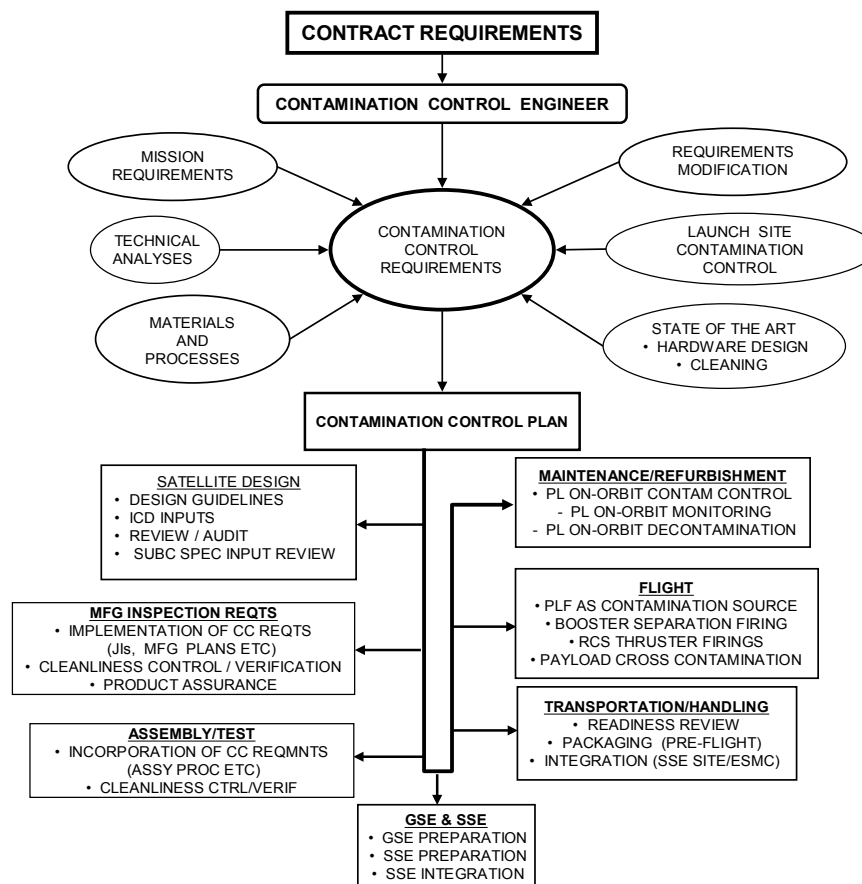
CONTRACT REQUIREMENTS

CONTAMINATION CONTROL ENGINEER

MISSION REQUIREMENTS

REQUIREMENTS MODIFICATION

TECHNICAL ANALYSES

CONTAMINATION CONTROL REQUIREMENTS

LAUNCH SITE CONTAMINATION CONTROL

MATERIALS AND PROCESSES

STATE OF THE ART
• HARDWARE DESIGN
• CLEANING

CONTAMINATION CONTROL PLAN

SATELLITE DESIGN
• DESIGN GUIDELINES
• ICD INPUTS
• REVIEW / AUDIT
• SUBC SPEC INPUT REVIEW

MAINTENANCE/REFURBISHMENT
• PL ON-ORBIT CONTAM CONTROL
- PL ON-ORBIT MONITORING
- PL ON-ORBIT DECONTAMINATION

FLIGHT
• PLF AS CONTAMINATION SOURCE
• BOOSTER SEPARATION FIRING
• RCS THRUSTER FIRINGS
• PAYLOAD CROSS CONTAMINATION

MFG INSPECTION REQTS
• IMPLEMENTATION OF CC REQTS (JIs, MFG PLANS ETC)
• CLEANLINESS CONTROL / VERIFICATION
• PRODUCT ASSURANCE

TRANSPORTATION/HANDLING
• READINESS REVIEW
• PACKAGING (PRE-FLIGHT)
• INTEGRATION (SSE SITE/ESMC)

ASSEMBLY/TEST
• INCORPORATION OF CC REQMNTS (ASSY PROC ETC)
• CLEANLINESS CTRL/VERIF

GSE & SSE
• GSE PREPARATION
• SSE PREPARATION
• SSE INTEGRATION